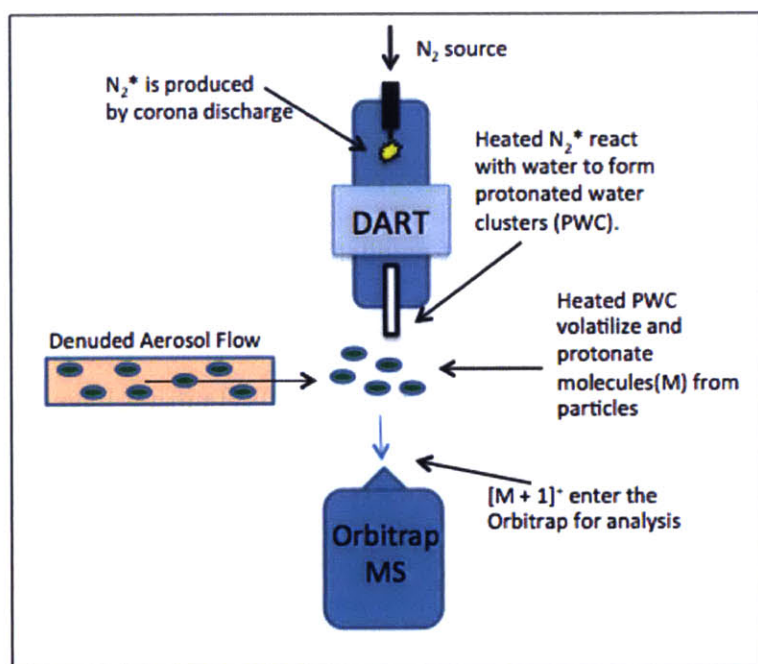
$N_2$ source

$N_2$* is produced by corona discharge

Heated $N_2$* react with water to form protonated water clusters (PWC).

DART

Heated PWC volatilize and protonate molecules(M) from particles

Denuded Aerosol Flow

$[M + 1]^+$ enter the Orbitrap for analysis

Orbitrap MS